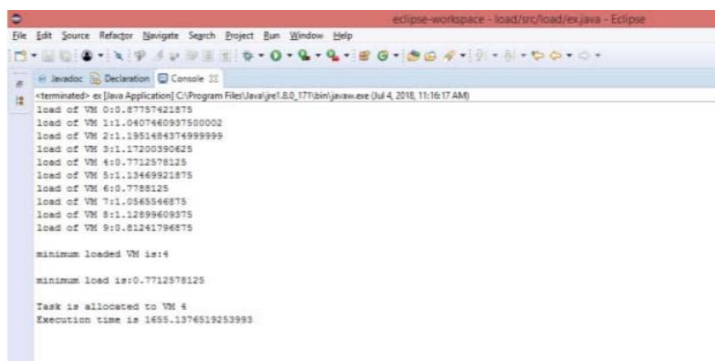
eclipse-workspace - load/src/load/ex.java - Eclipse

File Edit Source Refactor Navigate Search Project Run Window Help

Javadoc Declaration Console

<terminated> ex [Java Application] C:\Program Files\Java\jre1.8.0_171\bin\javaw.exe (Jul 4, 2018, 11:16:17 AM)
load of VM 0:0.87757421875
load of VM 1:1.0407460937500002
load of VM 2:1.1951484374999999
load of VM 3:1.17200390625
load of VM 4:0.7712578125
load of VM 5:1.13469921875
load of VM 6:0.7788125
load of VM 7:1.0565546875
load of VM 8:1.12899609375
load of VM 9:0.81241796875

minimum loaded VM is:4

minimum load is:0.7712578125

Task is allocated to VM 4
Execution time is 1655.1376519253993